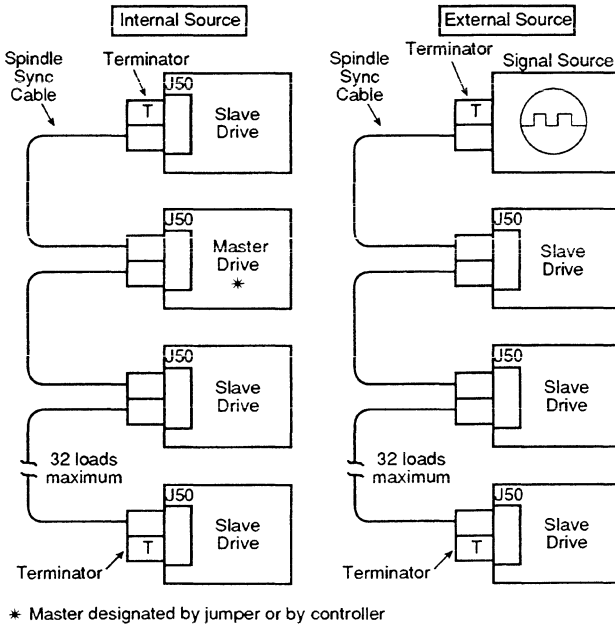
Internal Source

Spindle Sync Cable

Terminator

J50

T

Slave Drive

J50

Master Drive *

J50

Slave Drive

32 loads maximum

J50

T

Slave Drive

Terminator

External Source

Spindle Sync Cable

Terminator

T

Signal Source

J50

Slave Drive

J50

Slave Drive

32 loads maximum

J50

T

Slave Drive

Terminator

* Master designated by jumper or by controller